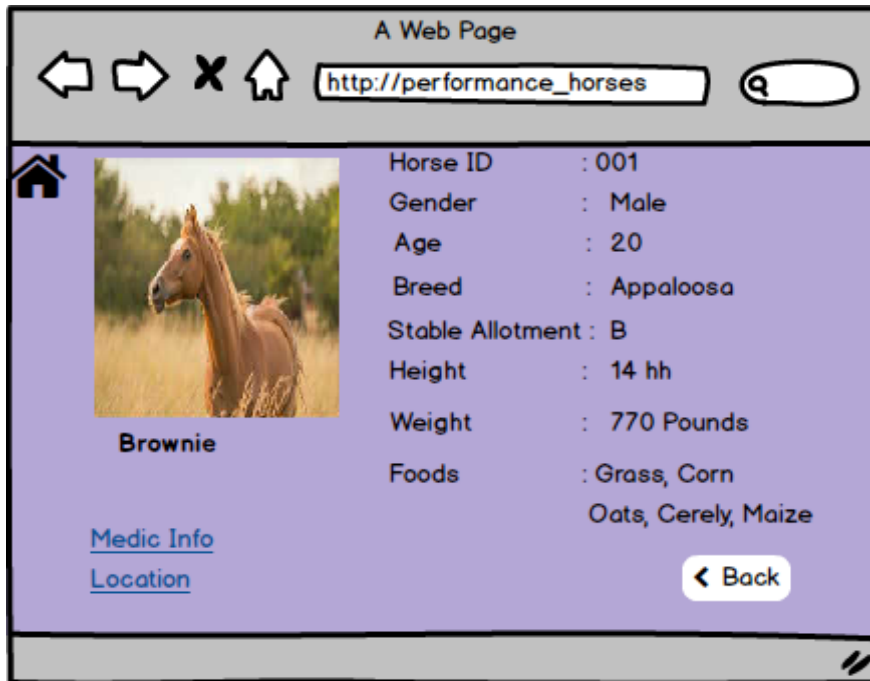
A Web Page

http://performance_horses

Brownie

Horse ID : 001
Gender : Male
Age : 20
Breed : Appaloosa
Stable Allotment : B
Height : 14 hh
Weight : 770 Pounds
Foods : Grass, Corn Oats, Cerely, Maize

Medic Info
Location

Back